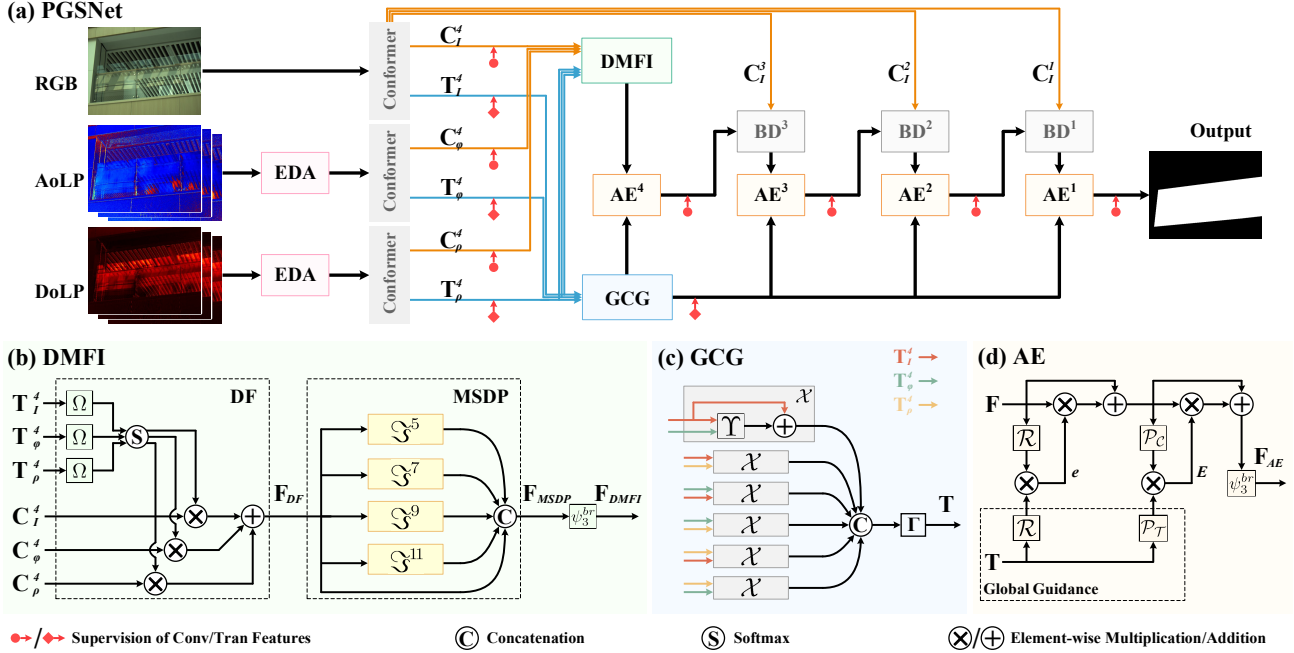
(a) PGSNet

RGB

AoLP

DoLP

EDA

EDA

Conformer

Conformer

Conformer

$\mathbf{C}_I^4$

$\mathbf{T}_I^4$

$\mathbf{C}_\varphi^4$

$\mathbf{T}_\varphi^4$

$\mathbf{C}_\rho^4$

$\mathbf{T}_\rho^4$

DMFI

GCG

$\mathbf{C}_I^3$

$\mathbf{C}_I^2$

$\mathbf{C}_I^1$

BD$^3$

BD$^2$

BD$^1$

AE$^4$

AE$^3$

AE$^2$

AE$^1$

Output

(b) DMFI

DF

MSDP

$\mathbf{T}_I^4$

$\mathbf{T}_\varphi^4$

$\mathbf{T}_\rho^4$

$\mathbf{C}_I^4$

$\mathbf{C}_\varphi^4$

$\mathbf{C}_\rho^4$

$\Omega$

$\Omega$

$\Omega$

S

$\mathbf{F}_{DF}$

$\Im^5$

$\Im^7$

$\Im^9$

$\Im^{11}$

C

$\mathbf{F}_{MSDP}$

$\psi_3^{br}$

$\mathbf{F}_{DMFI}$

(c) GCG

$\mathbf{T}_I^i$

$\mathbf{T}_\varphi^i$

$\mathbf{T}_\rho^i$

$\mathcal{X}$

$\Upsilon$

$\mathcal{X}$

$\mathcal{X}$

$\mathcal{X}$

$\mathcal{X}$

$\mathcal{X}$

C

$\Gamma$

T

(d) AE

F

$\mathcal{R}$

$e$

$\mathcal{P}_\mathcal{C}$

$E$

$\mathbf{F}_{AE}$

$\psi_3^{br}$

$\mathcal{R}$

$\mathcal{P}_\mathcal{T}$

T

Global Guidance

Supervision of Conv/Tran Features

C Concatenation

S Softmax

Element-wise Multiplication/Addition